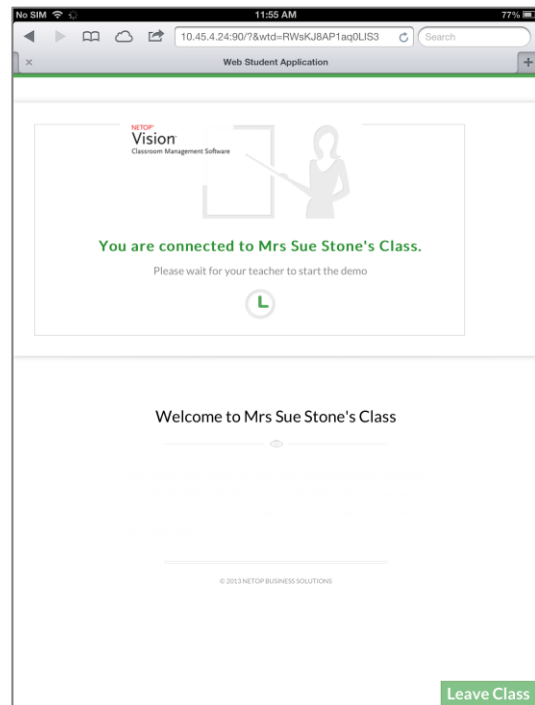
No SIM 11:55 AM 77%

10.45.4.24:90/?&wtd=RWsKJ8AP1aq0LIS3

Search

×

Web Student Application

+

NETOP

Vision

Classroom Management Software

You are connected to Mrs Sue Stone's Class.

Please wait for your teacher to start the demo

Welcome to Mrs Sue Stone's Class

© 2013 NETOP BUSINESS SOLUTIONS

Leave Class